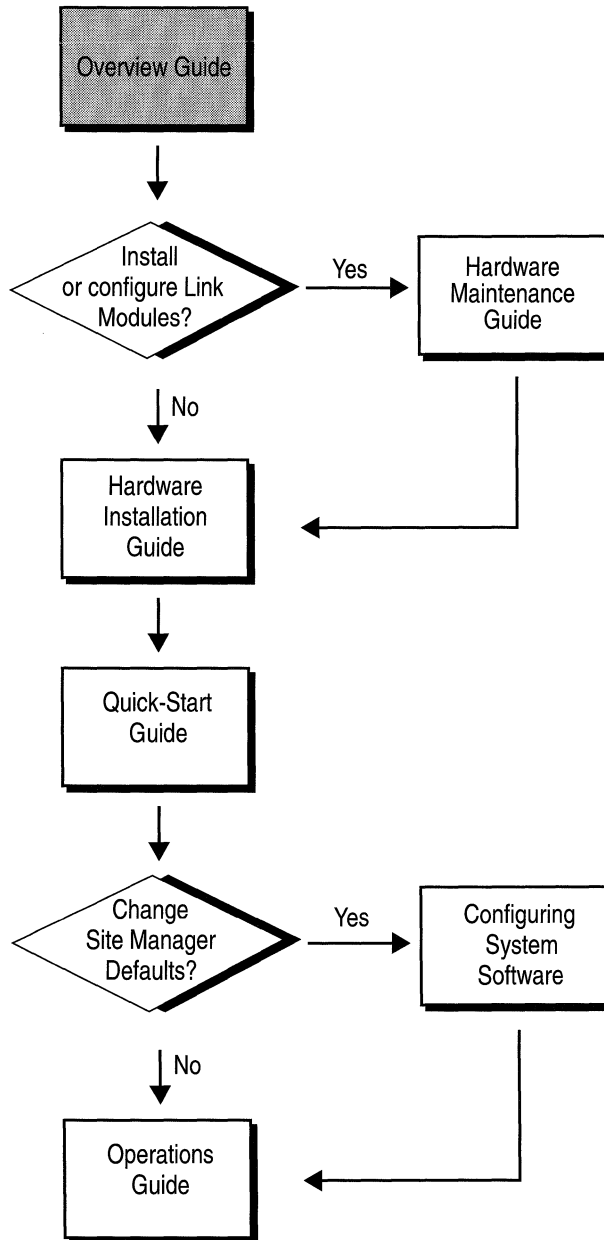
Overview Guide

Install or configure Link Modules?

Yes

Hardware Maintenance Guide

No

Hardware Installation Guide

Quick-Start Guide

Change Site Manager Defaults?

Yes

Configuring System Software

No

Operations Guide